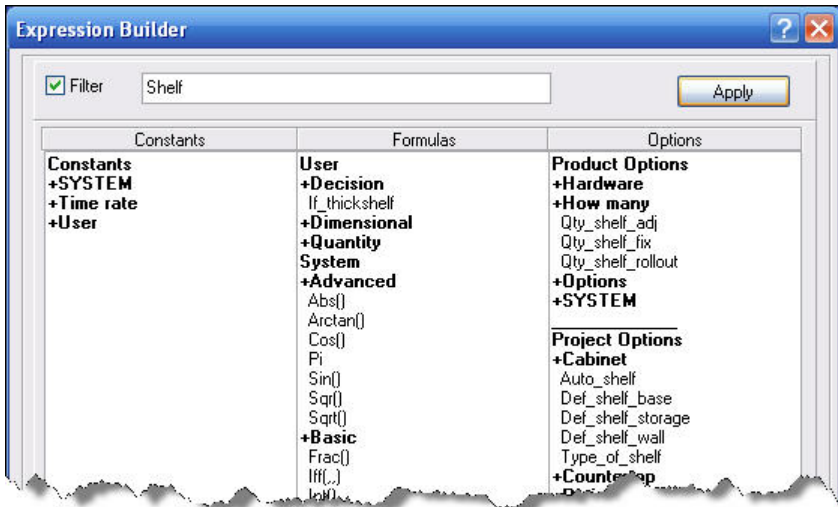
Expression Builder

Filter Shelf Apply

| Constants | Formulas | Options |
|---|---|---|
| Constants | User | Product Options |
| +SYSTEM | +Decision | +Hardware |
| +Time rate | If_thickshelf | +How many |
| +User | +Dimensional | Qty_shelf_adj |
| | +Quantity | Qty_shelf_fix |
| | System | Qty_shelf_rollout |
| | +Advanced | +Options |
| | Abs() | +SYSTEM |
| | Arctan() | |
| | Cos() | Project Options |
| | Pi | +Cabinet |
| | Sin() | Auto_shelf |
| | Sqr() | Def_shelf_base |
| | Sqrt() | Def_shelf_storage |
| | +Basic | Def_shelf_wall |
| | Frac() | Type_of_shelf |
| | Iff(,,) | +Countertop |
| | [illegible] | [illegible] |